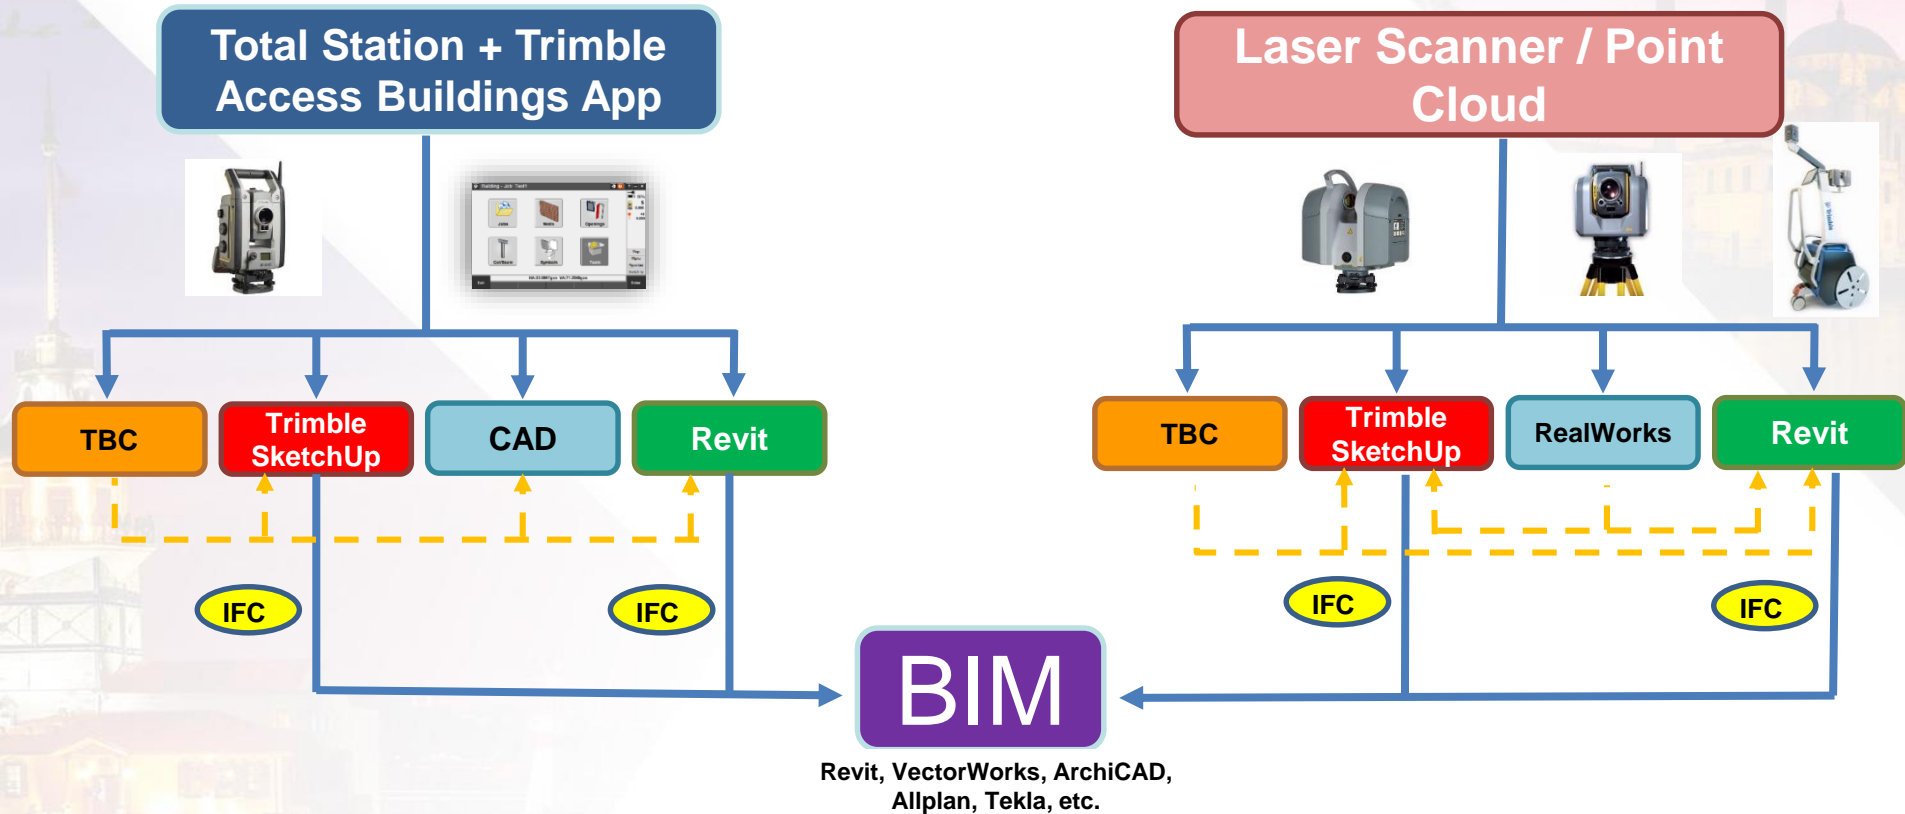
Total Station + Trimble Access Buildings App

Laser Scanner / Point Cloud

TBC

Trimble SketchUp

CAD

Revit

IFC

IFC

TBC

Trimble SketchUp

RealWorks

Revit

IFC

IFC

BIM

Revit, VectorWorks, ArchiCAD, Allplan, Tekla, etc.